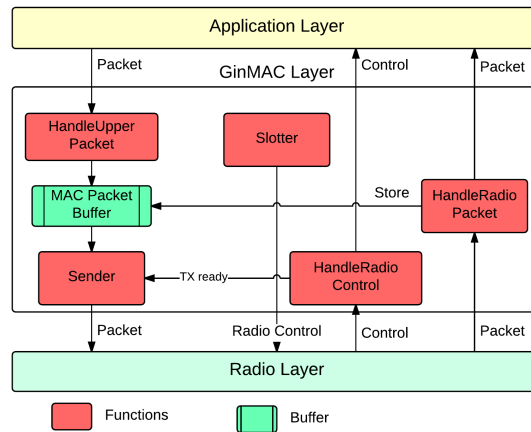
Application Layer

Packet

Control

Packet

GinMAC Layer

HandleUpper Packet

Slotter

MAC Packet Buffer

Store

HandleRadio Packet

Sender

TX ready

HandleRadio Control

Packet

Radio Control

Control

Packet

Radio Layer

Functions

Buffer